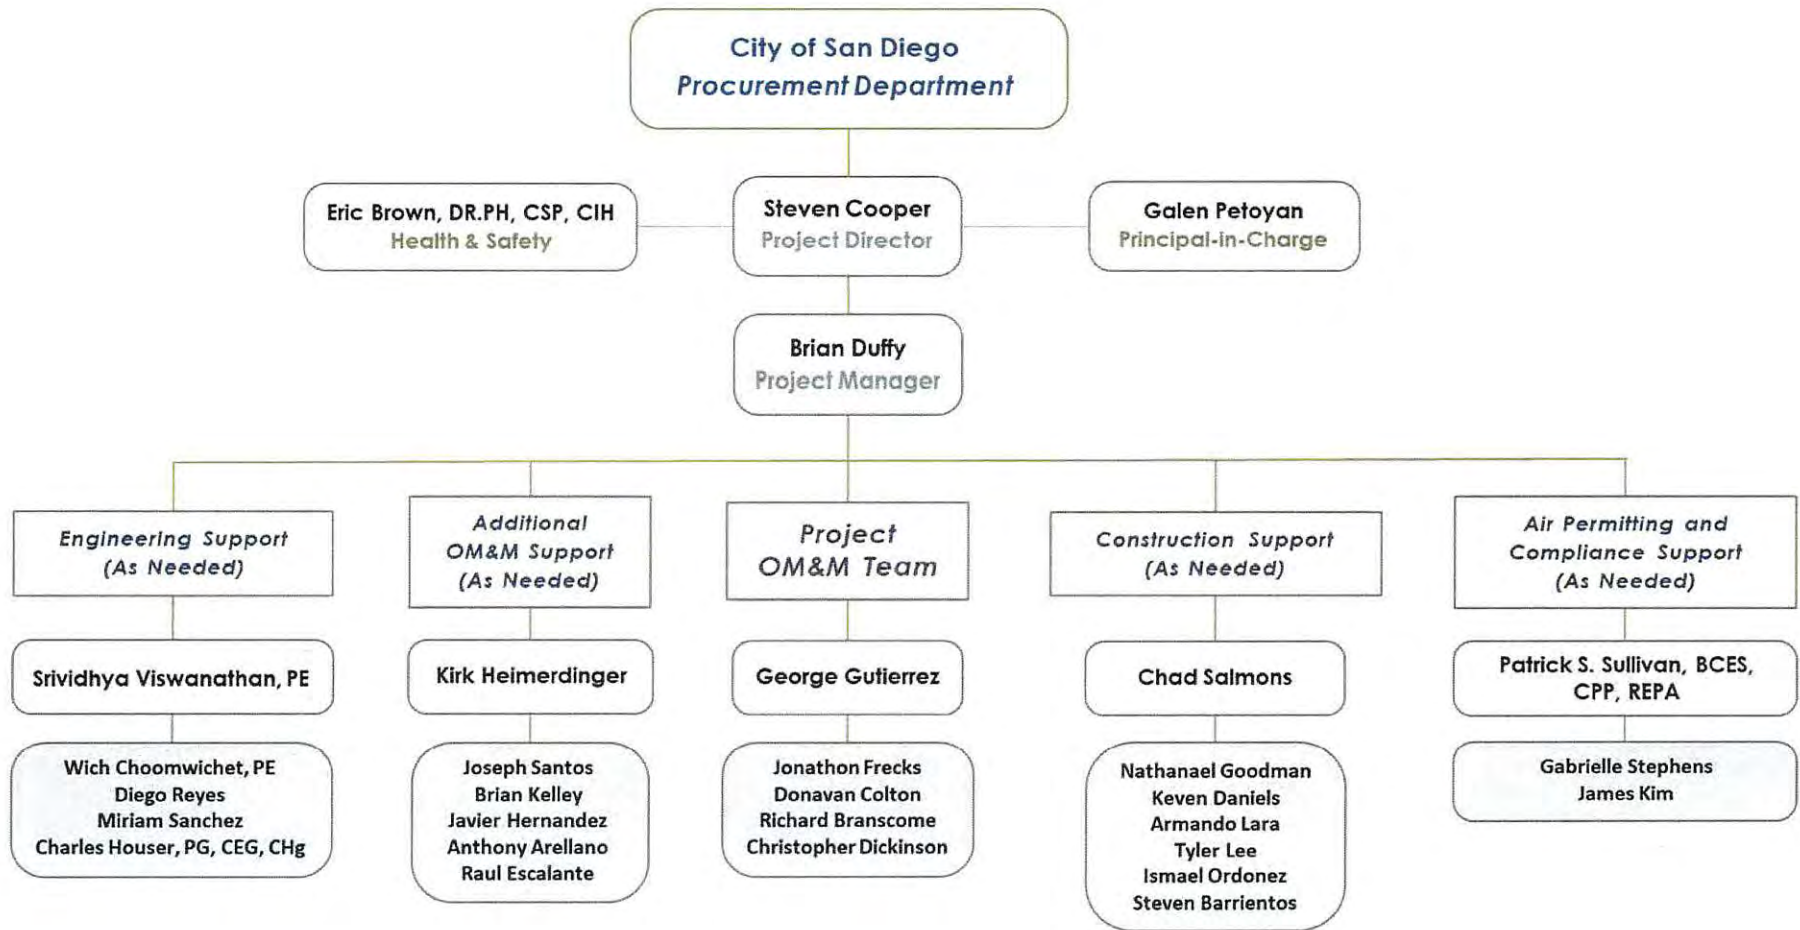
City of San Diego
Procurement Department

Eric Brown, DR.PH, CSP, CIH
Health & Safety

Steven Cooper
Project Director

Galen Petoyan
Principal-in-Charge

Brian Duffy
Project Manager

Engineering Support
(As Needed)

Srividhya Viswanathan, PE

Wich Choomwichet, PE
Diego Reyes
Miriam Sanchez
Charles Houser, PG, CEG, CHg

Additional
OM&M Support
(As Needed)

Kirk Heimerdinger

Joseph Santos
Brian Kelley
Javier Hernandez
Anthony Arellano
Raul Escalante

Project
OM&M Team

George Gutierrez

Jonathon Frecks
Donavan Colton
Richard Branscome
Christopher Dickinson

Construction Support
(As Needed)

Chad Salmons

Nathanael Goodman
Keven Daniels
Armando Lara
Tyler Lee
Ismael Ordonez
Steven Barrientos

Air Permitting and
Compliance Support
(As Needed)

Patrick S. Sullivan, BCES, CPP, REPA

Gabrielle Stephens
James Kim